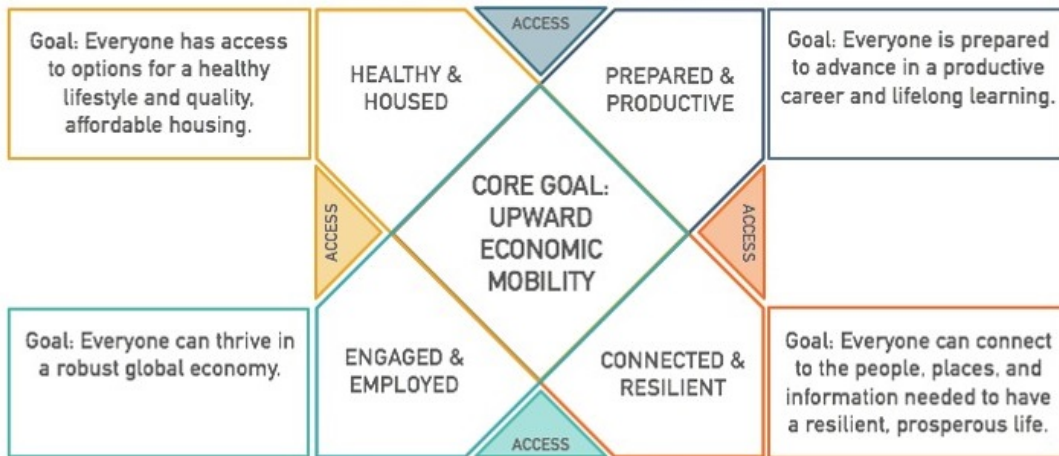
Goal: Everyone has access to options for a healthy lifestyle and quality, affordable housing.

ACCESS

HEALTHY & HOUSED

PREPARED & PRODUCTIVE

Goal: Everyone is prepared to advance in a productive career and lifelong learning.

ACCESS

CORE GOAL: UPWARD ECONOMIC MOBILITY

ACCESS

Goal: Everyone can thrive in a robust global economy.

ENGAGED & EMPLOYED

CONNECTED & RESILIENT

Goal: Everyone can connect to the people, places, and information needed to have a resilient, prosperous life.

ACCESS